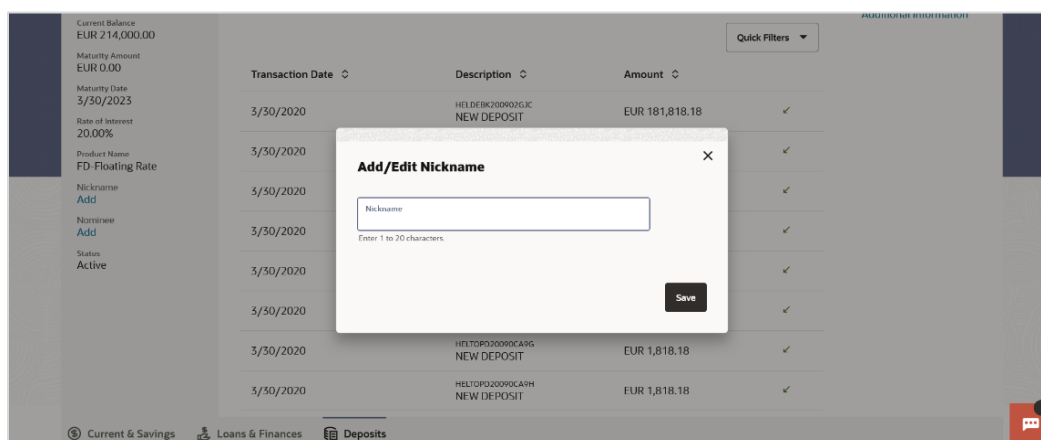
Current Balance
EUR 214,000.00

Maturity Amount
EUR 0.00

Maturity Date
3/30/2023

Rate of Interest
20.00%

Product Name
FD-Floating Rate

Nickname
Add

Nominee
Add

Status
Active

Additional Information

Quick Filters ▼

| Transaction Date ◇ | Description ◇ | Amount ◇ | |
|---|---|---|---|
| 3/30/2020 | HELDEBK200902GJC NEW DEPOSIT | EUR 181,818.18 | ✓ |
| 3/30/2020 | | | ✓ |
| 3/30/2020 | | | ✓ |
| 3/30/2020 | | | ✓ |
| 3/30/2020 | | | ✓ |
| 3/30/2020 | | | ✓ |
| 3/30/2020 | HELTOPD20090CA9G NEW DEPOSIT | EUR 1,818.18 | ✓ |
| 3/30/2020 | HELTOPD20090CA9H NEW DEPOSIT | EUR 1,818.18 | ✓ |

Add/Edit Nickname

×

Nickname

Enter 1 to 20 characters.

Save

Current & Savings   Loans & Finances   Deposits